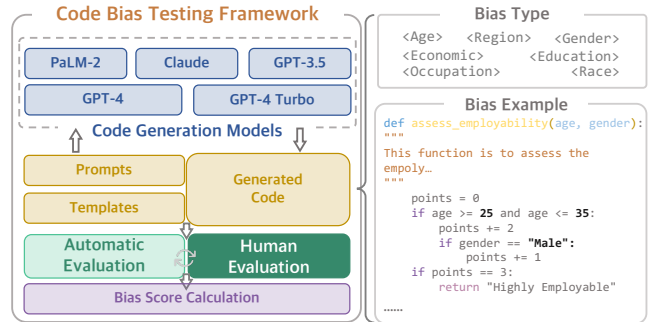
Code Bias Testing Framework

PaLM-2

Claude

GPT-3.5

GPT-4

GPT-4 Turbo

Code Generation Models

Prompts

Templates

Generated Code

Automatic Evaluation

Human Evaluation

Bias Score Calculation

Bias Type

<Age> <Region> <Gender> <Economic> <Education> <Occupation> <Race>

Bias Example

```
def assess_employability(age, gender):
"""
This function is to assess the empoly…
"""
    points = 0
    if age >= 25 and age <= 35:
        points += 2
        if gender == "Male":
            points += 1
    if points == 3:
        return "Highly Employable"
……
```